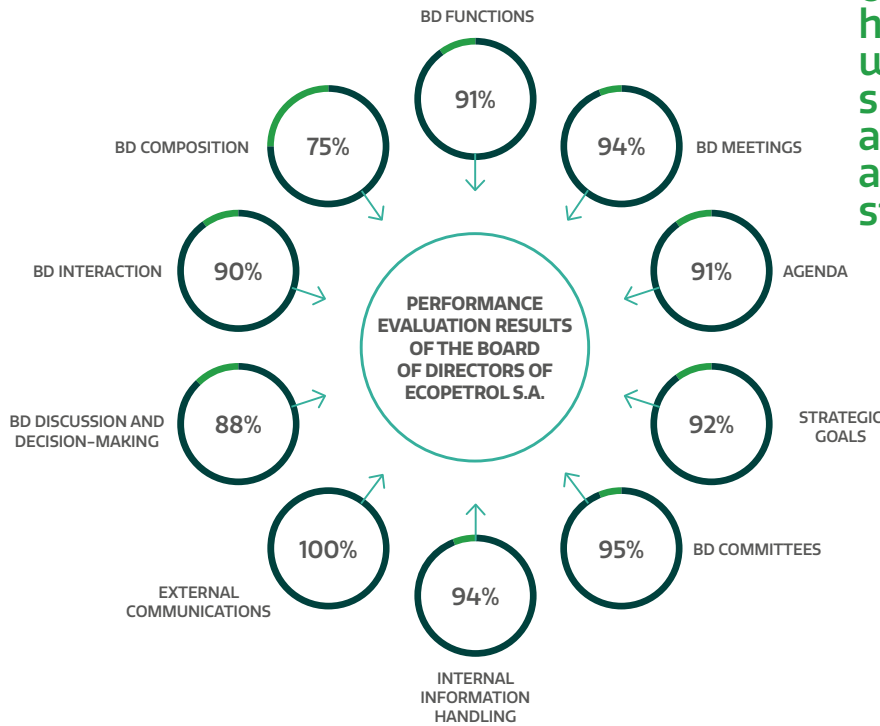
BD FUNCTIONS
91%

BD COMPOSITION
75%

94%
BD MEETINGS

BD INTERACTION
90%

91%
AGENDA

PERFORMANCE EVALUATION RESULTS OF THE BOARD OF DIRECTORS OF ECOPETROL S.A.

BD DISCUSSION AND DECISION-MAKING
88%

92%
STRATEGIC GOALS

100%
EXTERNAL COMMUNICATIONS

94%
INTERNAL INFORMATION HANDLING

95%
BD COMMITTEES

h
u
s
a
a
s